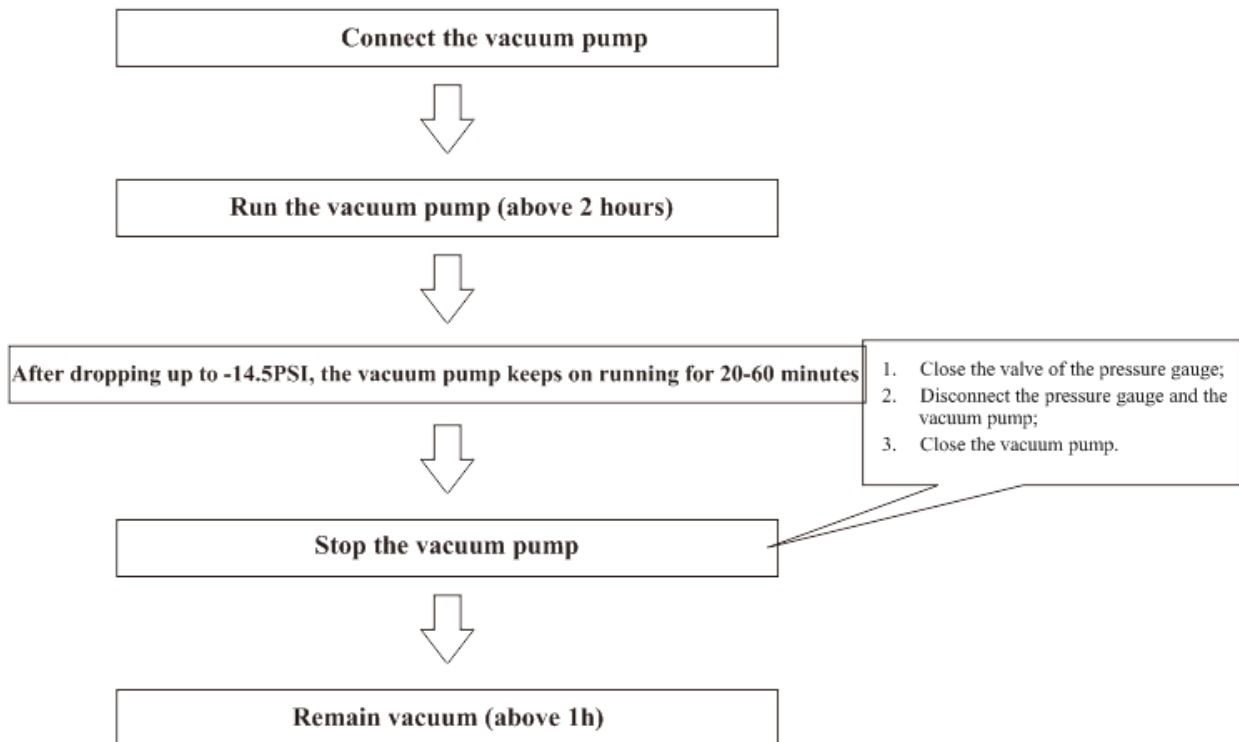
Connect the vacuum pump

Run the vacuum pump (above 2 hours)

After dropping up to -14.5PSI, the vacuum pump keeps on running for 20-60 minutes

1. Close the valve of the pressure gauge;
2. Disconnect the pressure gauge and the vacuum pump;
3. Close the vacuum pump.

Stop the vacuum pump

Remain vacuum (above 1h)